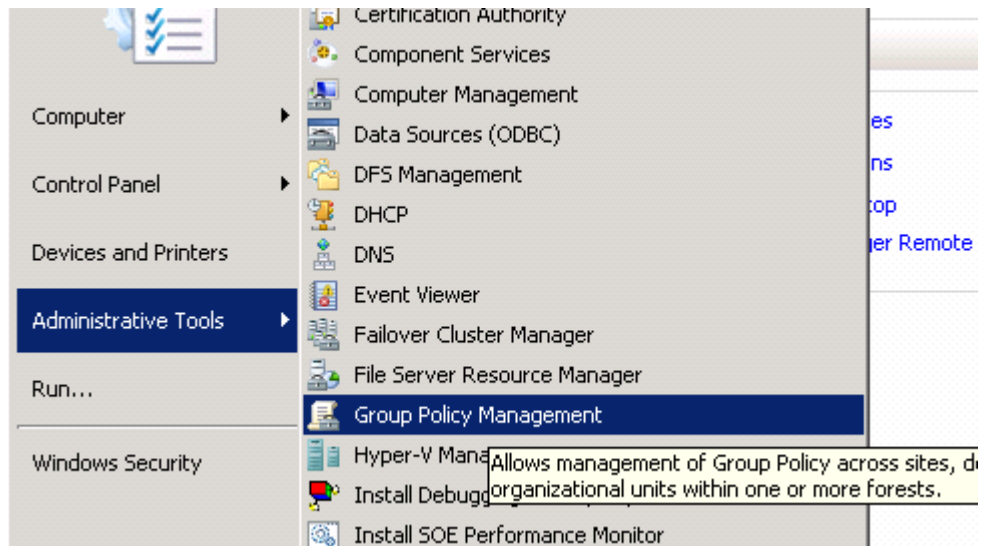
Computer

Control Panel

Devices and Printers

Administrative Tools

Run...

Windows Security

Certification Authority
Component Services
Computer Management
Data Sources (ODBC)
DFS Management
DHCP
DNS
Event Viewer
Failover Cluster Manager
File Server Resource Manager
Group Policy Management
Hyper-V Mana
Install Debugg
Install SOE Performance Monitor

Allows management of Group Policy across sites, d organizational units within one or more forests.

es
ns
top
ger Remote